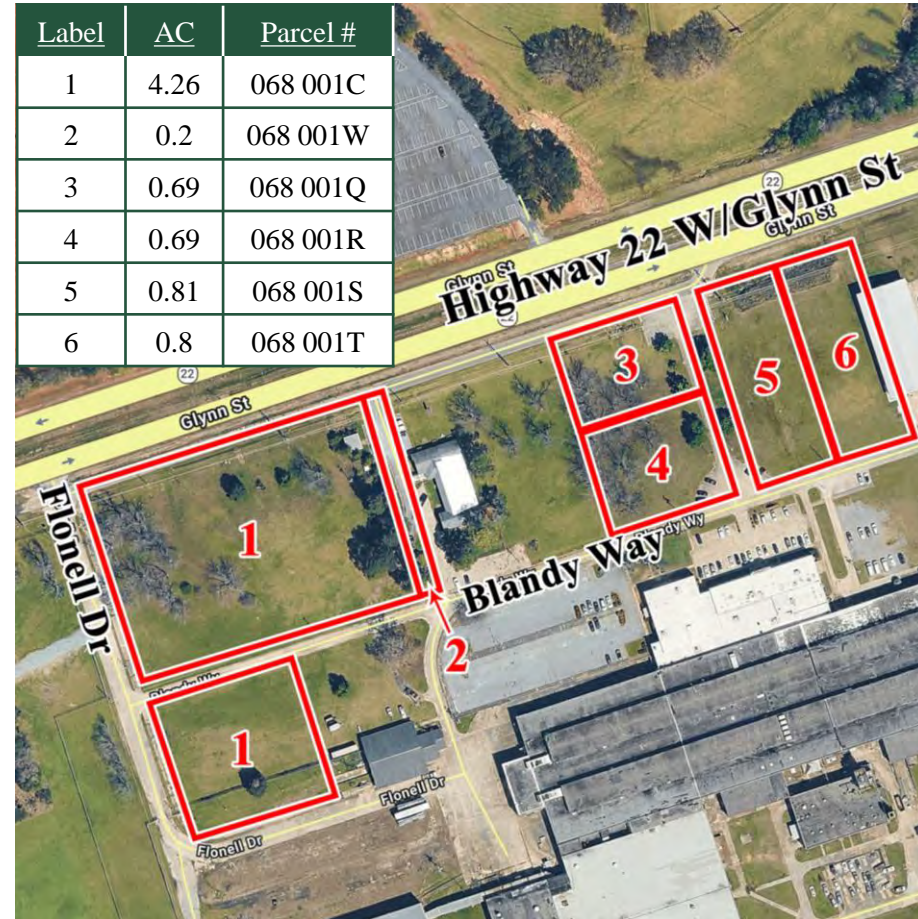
| Label | AC | Parcel # |
|---|---|---|
| 1 | 4.26 | 068 001C |
| 2 | 0.2 | 068 001W |
| 3 | 0.69 | 068 001Q |
| 4 | 0.69 | 068 001R |
| 5 | 0.81 | 068 001S |
| 6 | 0.8 | 068 001T |

22
Glynn St
Highway 22 W/Glynn St
Glynn St
22
Glynn St
3
5
6
4
1
Flonell Dr
Blandy Wy
Blandy Way
2
Blandy Wy
1
Flonell Dr
Flonell Dr